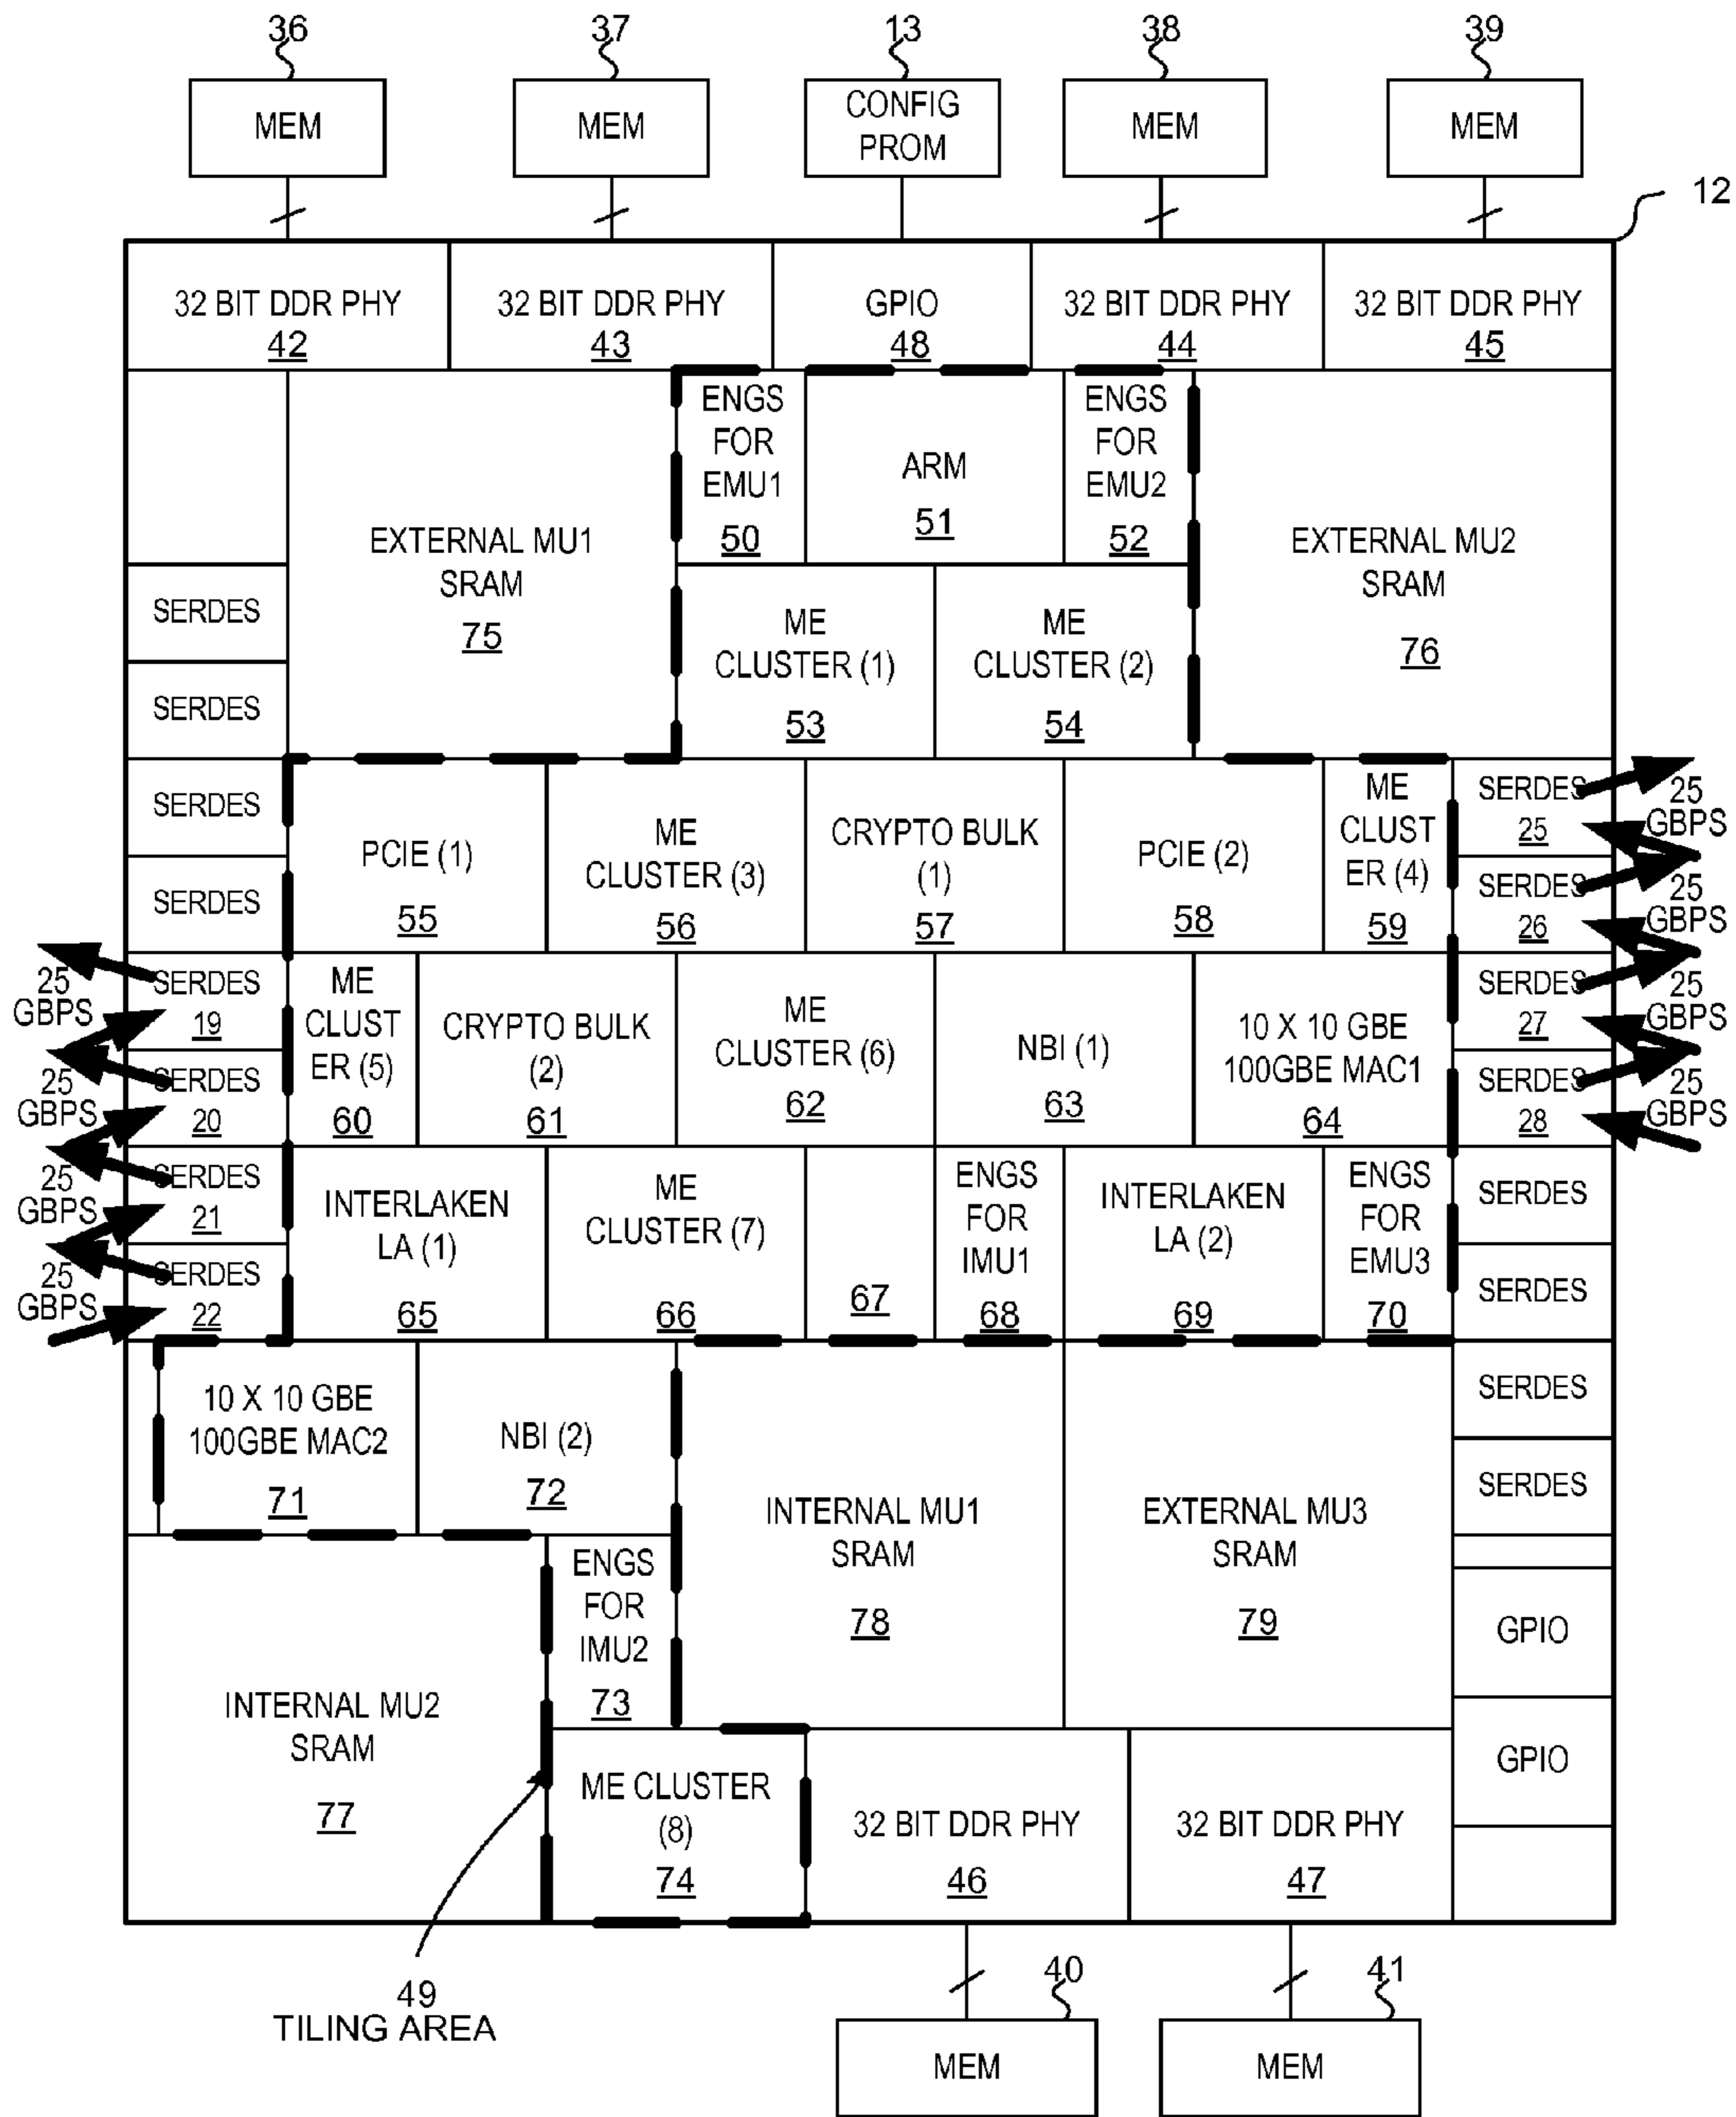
36
MEM

37
MEM

13
CONFIG PROM

38
MEM

39
MEM

12

32 BIT DDR PHY 42

32 BIT DDR PHY 43

GPIO 48

32 BIT DDR PHY 44

32 BIT DDR PHY 45

ENGS FOR EMU1 50

ARM 51

ENGS FOR EMU2 52

EXTERNAL MU1 SRAM 75

EXTERNAL MU2 SRAM 76

SERDES

SERDES

ME CLUSTER (1) 53

ME CLUSTER (2) 54

SERDES

SERDES

PCIE (1) 55

ME CLUSTER (3) 56

CRYPTO BULK (1) 57

PCIE (2) 58

ME CLUST ER (4) 59

SERDES 25

25 GBPS

SERDES 26

25 GBPS

25 GBPS

SERDES 19

25 GBPS

SERDES 20

ME CLUST ER (5) 60

CRYPTO BULK (2) 61

ME CLUSTER (6) 62

NBI (1) 63

10 X 10 GBE 100GBE MAC1 64

SERDES 27

25 GBPS

SERDES 28

25 GBPS

25 GBPS

SERDES 21

25 GBPS

SERDES 22

INTERLAKEN LA (1) 65

ME CLUSTER (7) 66

67

ENGS FOR IMU1 68

INTERLAKEN LA (2) 69

ENGS FOR EMU3 70

SERDES

SERDES

10 X 10 GBE 100GBE MAC2 71

NBI (2) 72

SERDES

SERDES

INTERNAL MU1 SRAM 78

EXTERNAL MU3 SRAM 79

ENGS FOR IMU2 73

GPIO

INTERNAL MU2 SRAM 77

GPIO

ME CLUSTER (8) 74

32 BIT DDR PHY 46

32 BIT DDR PHY 47

49
TILING AREA

40
MEM

41
MEM